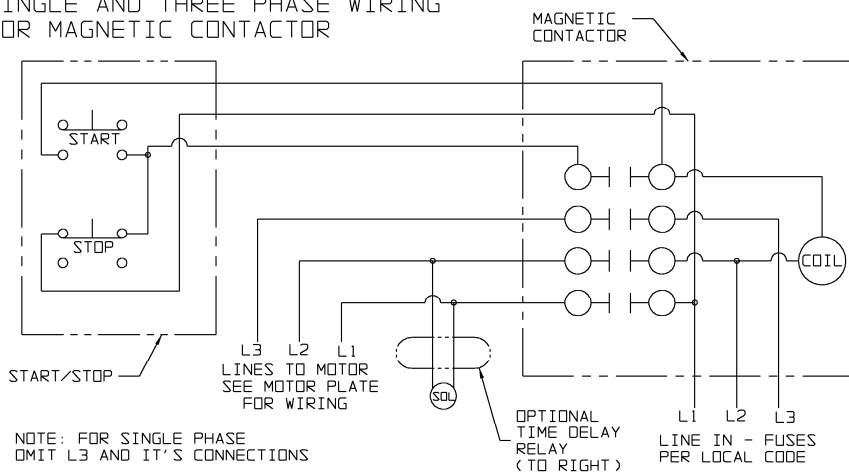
INGLE AND THREE PHASE WIRING
OR MAGNETIC CONTACTOR

MAGNETIC CONTACTOR

START

STOP

COIL

START/STOP

L3 L2 L1
LINES TO MOTOR
SEE MOTOR PLATE FOR WIRING

SOL

OPTIONAL TIME DELAY RELAY (TO RIGHT)

L1 L2 L3
LINE IN - FUSES PER LOCAL CODE

NOTE: FOR SINGLE PHASE OMIT L3 AND IT'S CONNECTIONS